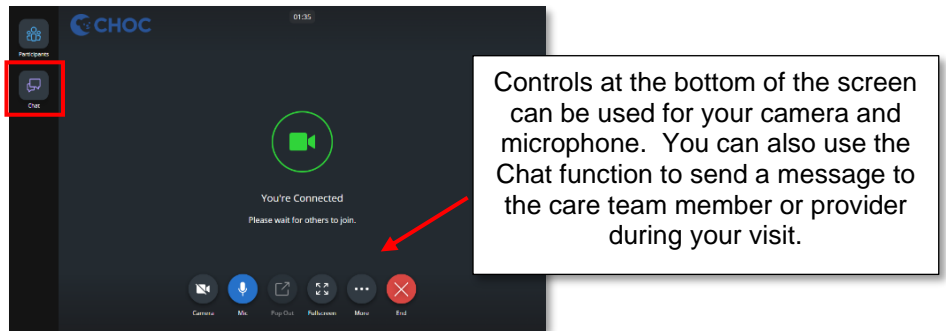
Participants

Chat

CHOC

01:35

You're Connected

Please wait for others to join.

Camera Mic Pop Out Fullscreen More End

Controls at the bottom of the screen can be used for your camera and microphone. You can also use the Chat function to send a message to the care team member or provider during your visit.